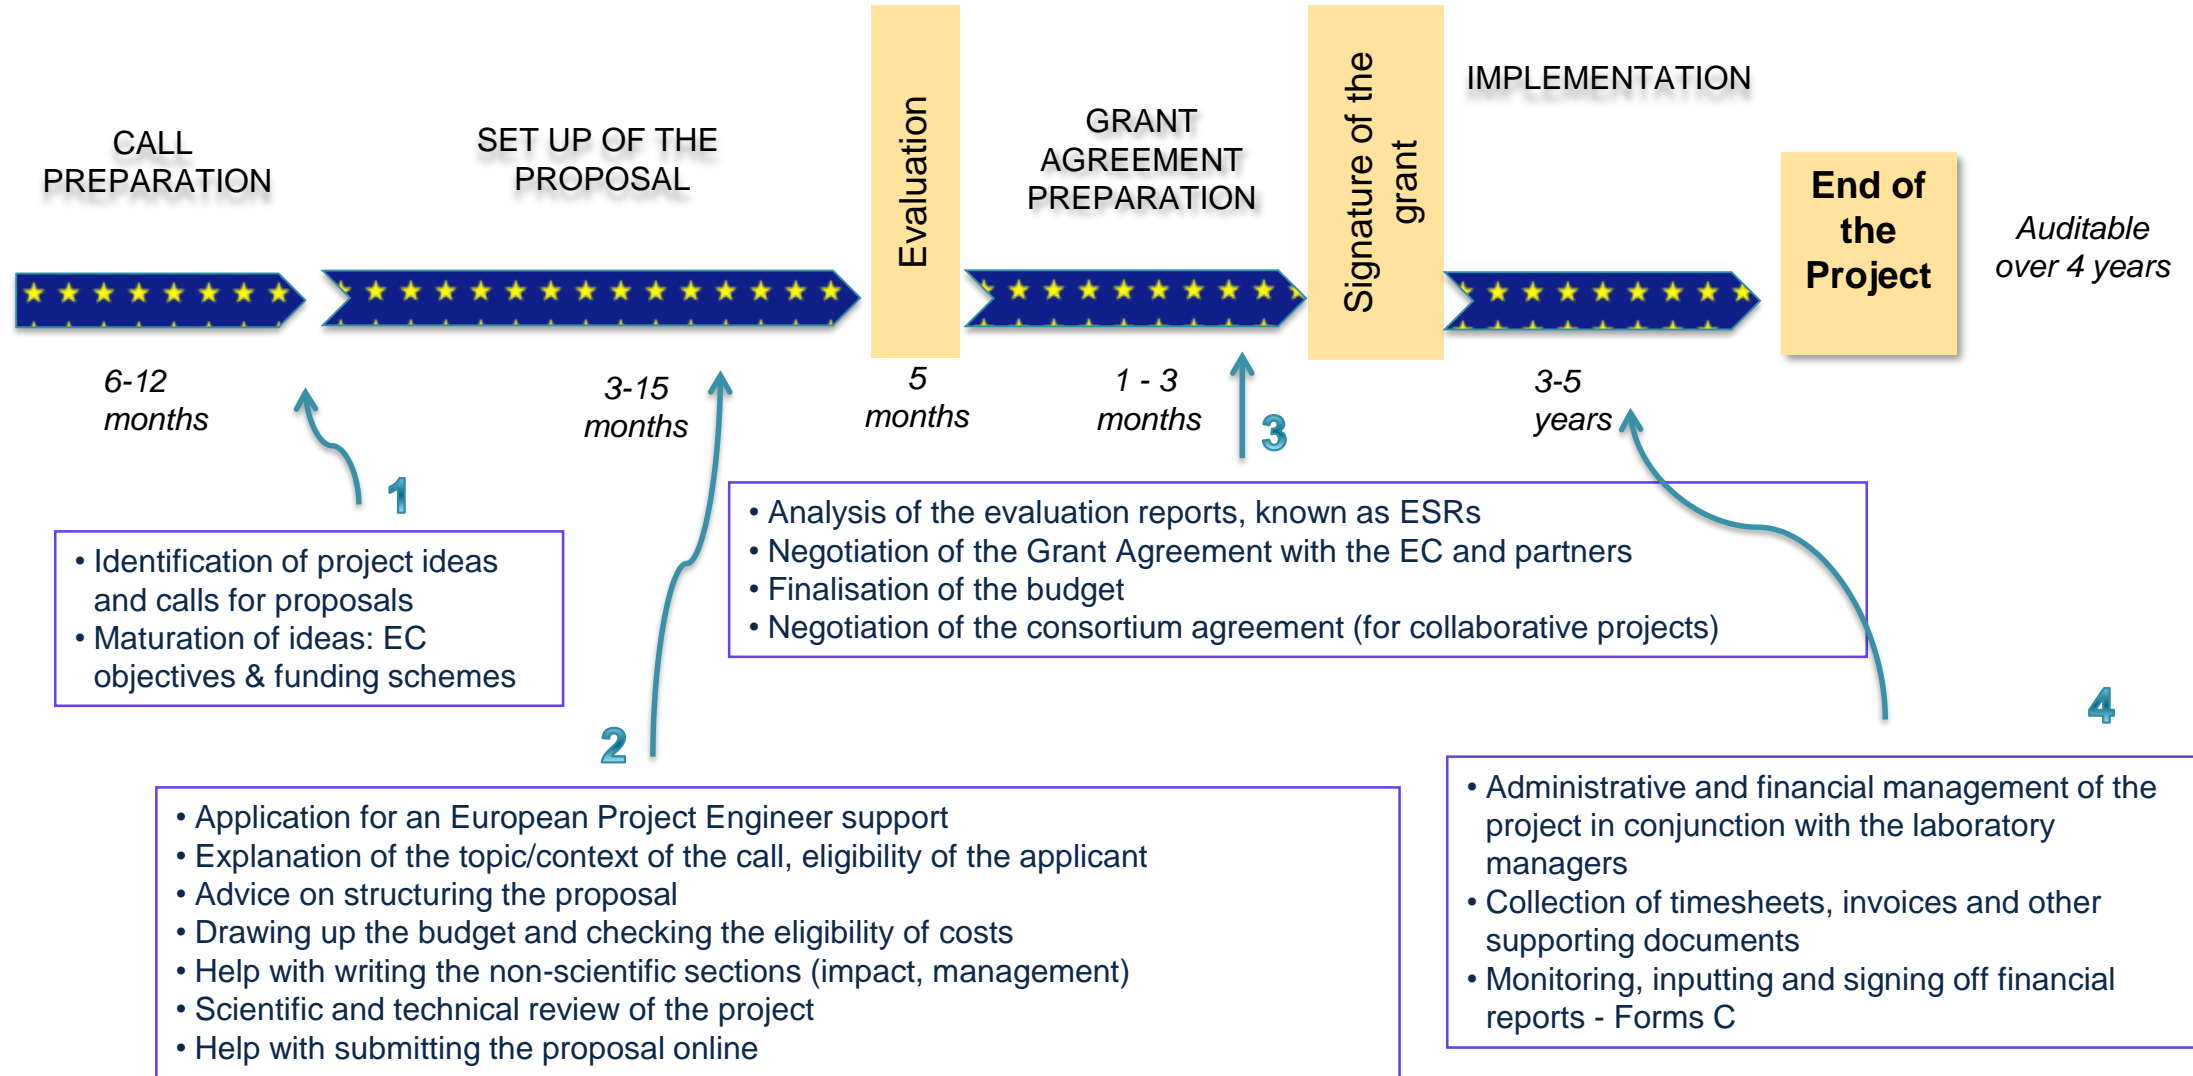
CALL PREPARATION

SET UP OF THE PROPOSAL

Evaluation

GRANT AGREEMENT PREPARATION

Signature of the grant

IMPLEMENTATION

End of the Project

Auditable over 4 years

6-12 months

3-15 months

5 months

1 - 3 months

3-5 years

1

• Identification of project ideas and calls for proposals
• Maturation of ideas: EC objectives & funding schemes

2

• Application for an European Project Engineer support
• Explanation of the topic/context of the call, eligibility of the applicant
• Advice on structuring the proposal
• Drawing up the budget and checking the eligibility of costs
• Help with writing the non-scientific sections (impact, management)
• Scientific and technical review of the project
• Help with submitting the proposal online

3

• Analysis of the evaluation reports, known as ESRs
• Negotiation of the Grant Agreement with the EC and partners
• Finalisation of the budget
• Negotiation of the consortium agreement (for collaborative projects)

4

• Administrative and financial management of the project in conjunction with the laboratory managers
• Collection of timesheets, invoices and other supporting documents
• Monitoring, inputting and signing off financial reports - Forms C